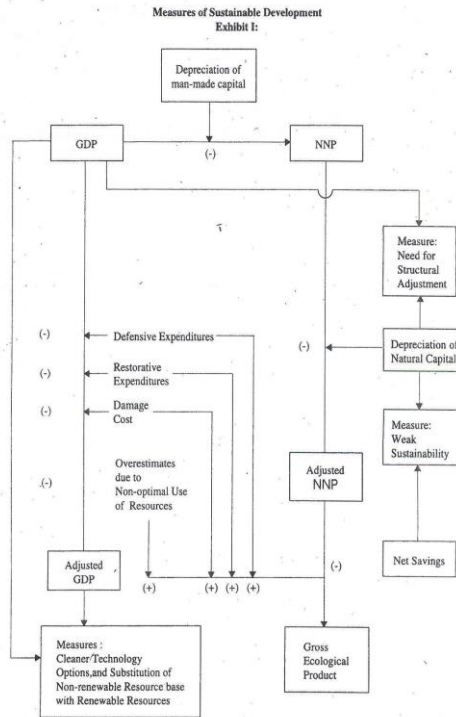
Measures of Sustainable Development
Exhibit I:

Depreciation of man-made capital

GDP

(-)

NNP

Measure: Need for Structural Adjustment

(-)

Defensive Expenditures

(-)

Depreciation of Natural Capital

(-)

Restorative Expenditures

(-)

Damage Cost

Measure: Weak Sustainability

(-)

Overestimates due to Non-optimal Use of Resources

Adjusted NNP

Adjusted GDP

(+)

(+) (+) (+)

(-)

Net Savings

Measures : Cleaner Technology Options,and Substitution of Non-renewable Resource base with Renewable Resources

Gross Ecological Product